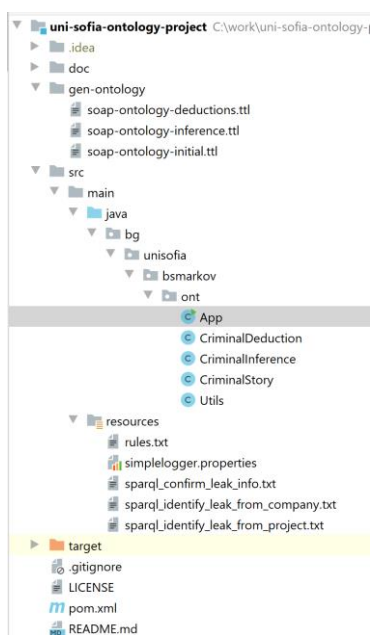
uni-sofia-ontology-project C:\work\uni-sofia-ontology-

.idea

doc

gen-ontology

soap-ontology-deductions.ttl

soap-ontology-inference.ttl

soap-ontology-initial.ttl

src

main

java

bg

unisofia

bsmarkov

ont

App

CriminalDeduction

CriminalInference

CriminalStory

Utils

resources

rules.txt

simplelogger.properties

sparql_confirm_leak_info.txt

sparql_identify_leak_from_company.txt

sparql_identify_leak_from_project.txt

target

.gitignore

LICENSE

pom.xml

README.md